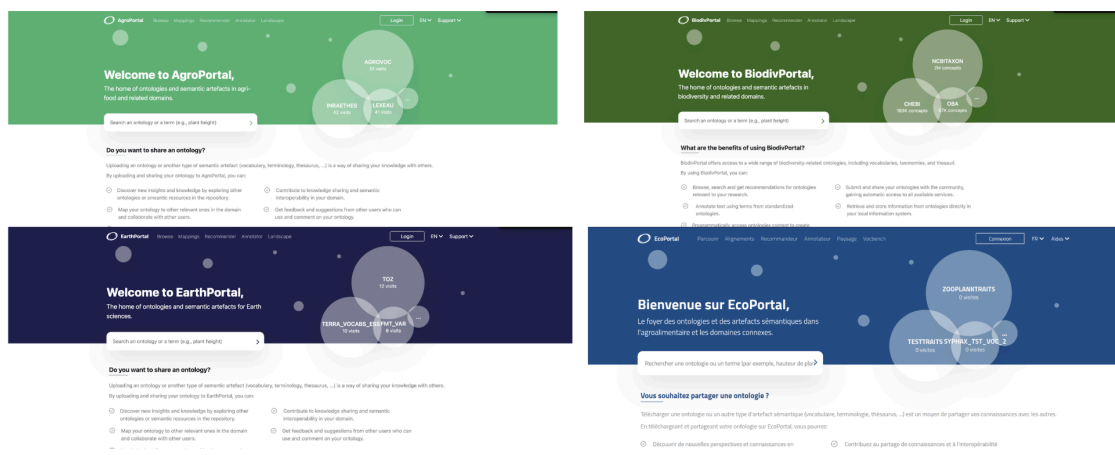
AgroPortal Browse Mappings Recommender Annotator Landscape Login EN Support

Welcome to AgroPortal,

The home of ontologies and semantic artefacts in agri-food and related domains.

AGROVOC 51 visits

INRAETHES 43 visits

LEXEAU 47 visits

Search an ontology or a term (e.g., plant height)

Do you want to share an ontology?

Uploading an ontology or another type of semantic artefact (vocabulary, terminology, thesaurus, ...) is a way of sharing your knowledge with others.

By uploading and sharing your ontology to AgroPortal, you can:

Discover new insights and knowledge by exploring other ontologies or semantic resources in the repository.

Contribute to knowledge sharing and semantic interoperability in your domain.

Map your ontology to other relevant ones in the domain and collaborate with other users.

Get feedback and suggestions from other users who can use and comment on your ontology.

BiodivPortal Browse Mappings Recommender Annotator Landscape Login EN Support

Welcome to BiodivPortal,

The home of ontologies and semantic artefacts in biodiversity and related domains.

NCBITAXON 2M concepts

CHEBI 183K concepts

OBA 47K concepts

Search an ontology or a term (e.g., plant height)

What are the benefits of using BiodivPortal?

BiodivPortal offers access to a wide range of biodiversity-related ontologies, including vocabularies, taxonomies, and thesauri.

By using BiodivPortal, you can:

Browse, search and get recommendations for ontologies relevant to your research.

Submit and share your ontologies with the community, gaining automatic access to all available services.

Annotate text using terms from standardized ontologies.

Retrieve and store information from ontologies directly in your local information system.

Programmatically access ontologies content to create

EarthPortal Browse Mappings Recommender Annotator Landscape Login EN Support

Welcome to EarthPortal,

The home of ontologies and semantic artefacts for Earth sciences.

TOZ 10 visits

TERRA_VOCABS_ESS 16 visits

FMT_VAR 8 visits

...

Search an ontology or a term (e.g., plant height)

Do you want to share an ontology?

Uploading an ontology or another type of semantic artefact (vocabulary, terminology, thesaurus, ...) is a way of sharing your knowledge with others.

By uploading and sharing your ontology to EarthPortal, you can:

Discover new insights and knowledge by exploring other ontologies or semantic resources in the repository.

Contribute to knowledge sharing and semantic interoperability in your domain.

Map your ontology to other relevant ones in the domain and collaborate with other users.

Get feedback and suggestions from other users who can use and comment on your ontology.

EcoPortal Parcourir Alignements Recommandeur Annotateur Paysage Vocbench Connexion FR Aides

Bienvenue sur EcoPortal,

Le foyer des ontologies et des artefacts sémantiques dans l'agroalimentaire et les domaines connexes.

ZOOPLANKTRAITS 0 visites

TESTTRAITS 0 visites

SYPHAX_TST_VOC_2 0 visites

...

Rechercher une ontologie ou un terme (par exemple, hauteur de pla

Vous souhaitez partager une ontologie ?

Télécharger une ontologie ou un autre type d'artefact sémantique (vocabulaire, terminologie, thésaurus, ...) est un moyen de partager ses connaissances avec les autres.

En téléchargeant et partageant votre ontologie sur EcoPortal, vous pourrez:

Découvrir de nouvelles perspectives et connaissances en

Contribuez au partage de connaissances et à l'interopérabilité